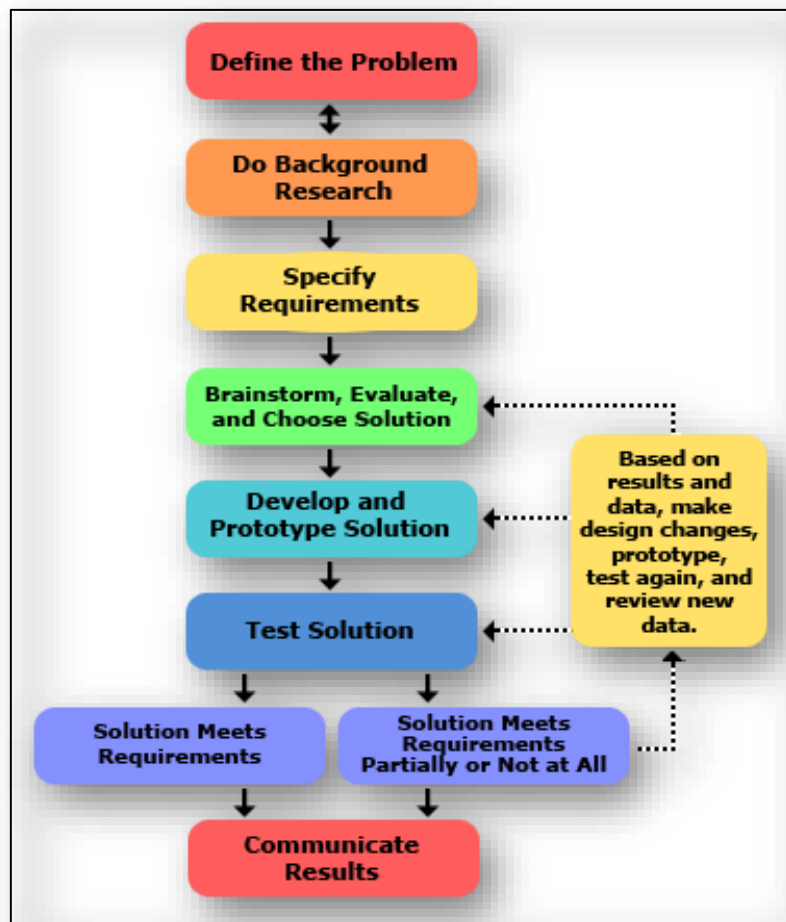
Define the Problem

Do Background Research

Specify Requirements

Brainstorm, Evaluate, and Choose Solution

Develop and Prototype Solution

Test Solution

Based on results and data, make design changes, prototype, test again, and review new data.

Solution Meets Requirements

Solution Meets Requirements Partially or Not at All

Communicate Results